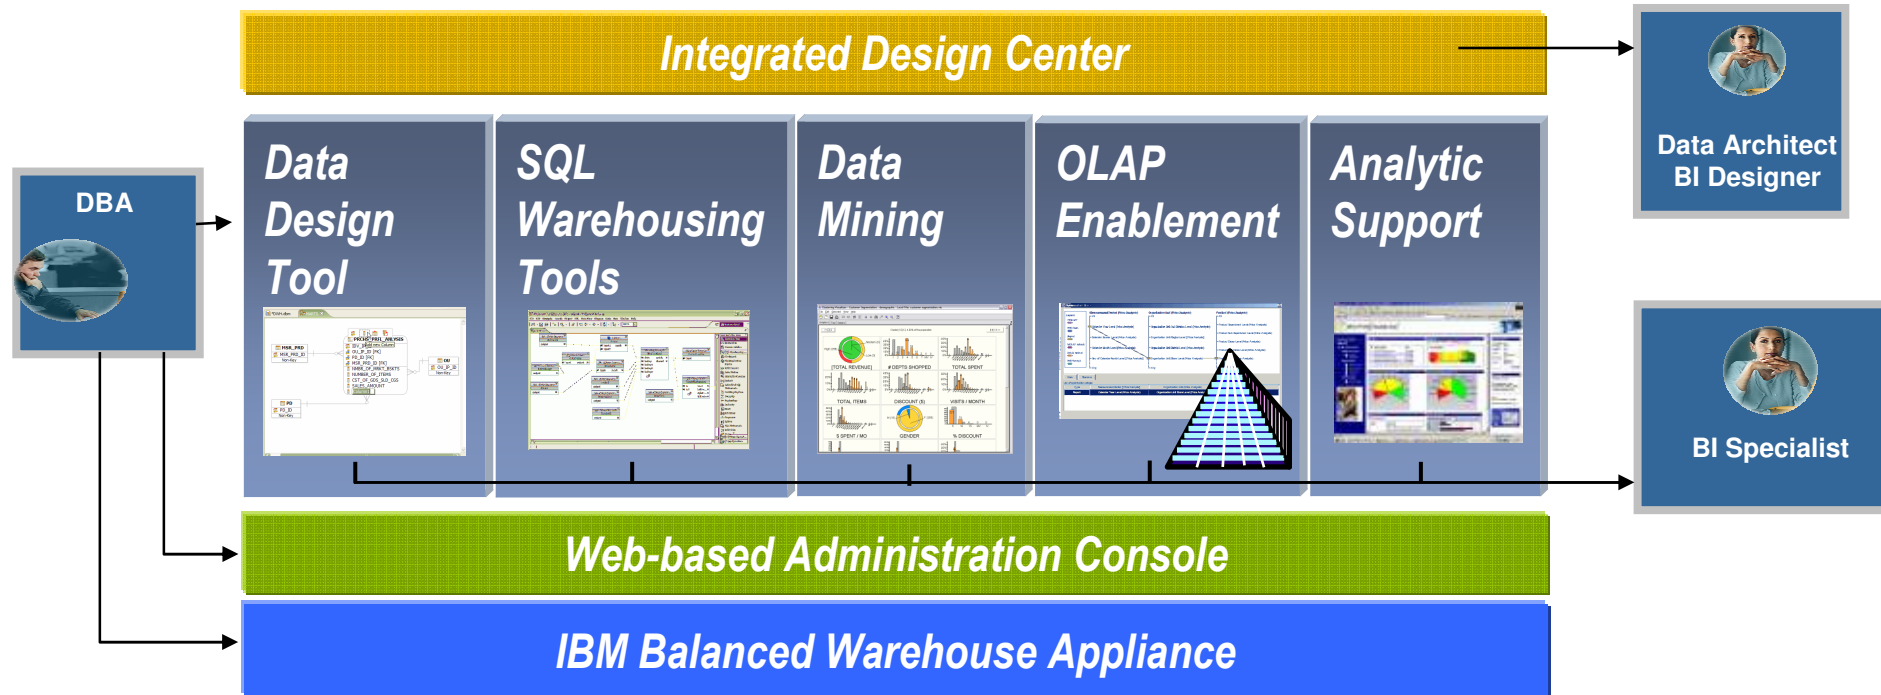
Integrated Design Center

Data Architect BI Designer

DBA

Data Design Tool

SQL Warehousing Tools

Data Mining

OLAP Enablement

Analytic Support

BI Specialist

Web-based Administration Console

IBM Balanced Warehouse Appliance